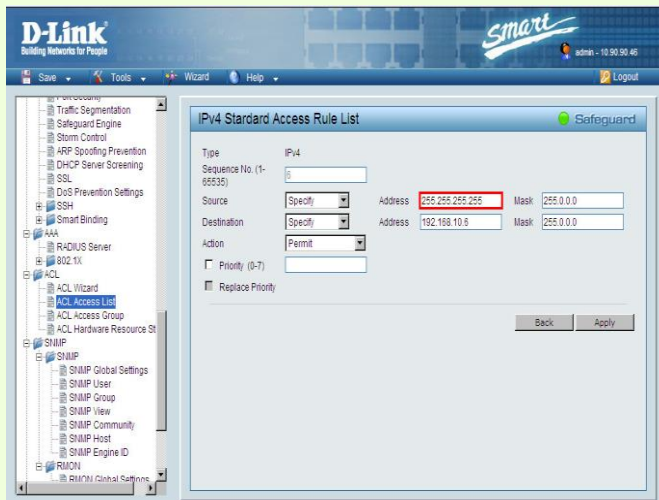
D-Link
Building Networks for People

Smart

admin - 10.90.90.46

Save Tools Wizard Help Logout

Traffic Segmentation
Safeguard Engine
Storm Control
ARP Spoofing Prevention
DHCP Server Screening
SSL
DoS Prevention Settings
SSH
Smart Binding
AAA
RADIUS Server
802.1X
ACL
ACL Wizard
ACL Access List
ACL Access Group
ACL Hardware Resource St
SNMP
SNMP
SNMP Global Settings
SNMP User
SNMP Group
SNMP View
SNMP Community
SNMP Host
SNMP Engine ID
RMON
RMON Global Settings

IPv4 Standard Access Rule List

Safeguard

| | | | | | |
|---|---|---|---|---|---|
| Type | IPv4 | | | | |
| Sequence No. (1-65535) | 6 | | | | |
| Source | Specify | Address | 255.255.255.255 | Mask | 255.0.0.0 |
| Destination | Specify | Address | 192.168.10.6 | Mask | 255.0.0.0 |
| Action | Permit | | | | |
| Priority (0-7) | | | | | |
| Replace Priority | | | | | |

Back Apply